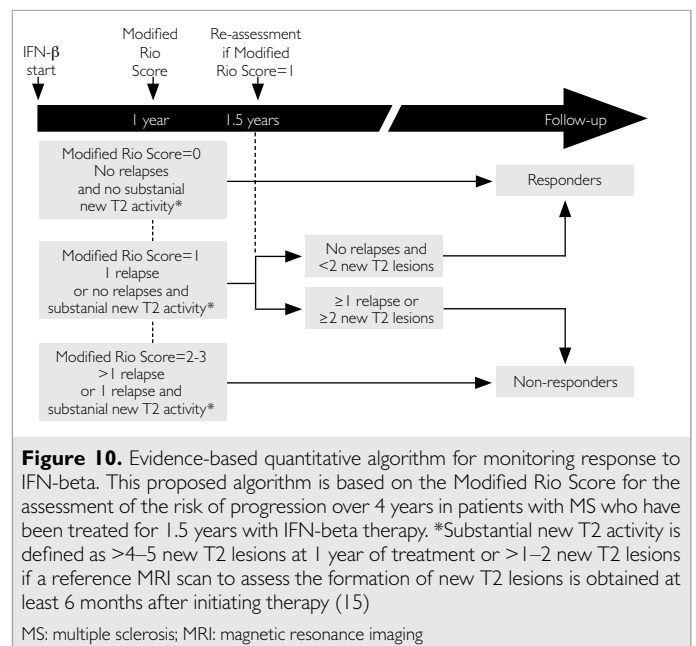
IFN-$\beta$ start

Modified Rio Score

Re-assessment if Modified Rio Score=1

1 year

1.5 years

Follow-up

Modified Rio Score=0
No relapses and no substanial new T2 activity*

Responders

Modified Rio Score=1
1 relapse or no relapses and substanial new T2 activity*

No relapses and <2 new T2 lesions

≥1 relapse or ≥2 new T2 lesions

Modified Rio Score=2-3
>1 relapse or 1 relapse and substanial new T2 activity*

Non-responders

**Figure 10.** Evidence-based quantitative algorithm for monitoring response to IFN-beta. This proposed algorithm is based on the Modified Rio Score for the assessment of the risk of progression over 4 years in patients with MS who have been treated for 1.5 years with IFN-beta therapy. *Substantial new T2 activity is defined as >4–5 new T2 lesions at 1 year of treatment or >1–2 new T2 lesions if a reference MRI scan to assess the formation of new T2 lesions is obtained at least 6 months after initiating therapy (15)

MS: multiple sclerosis; MRI: magnetic resonance imaging